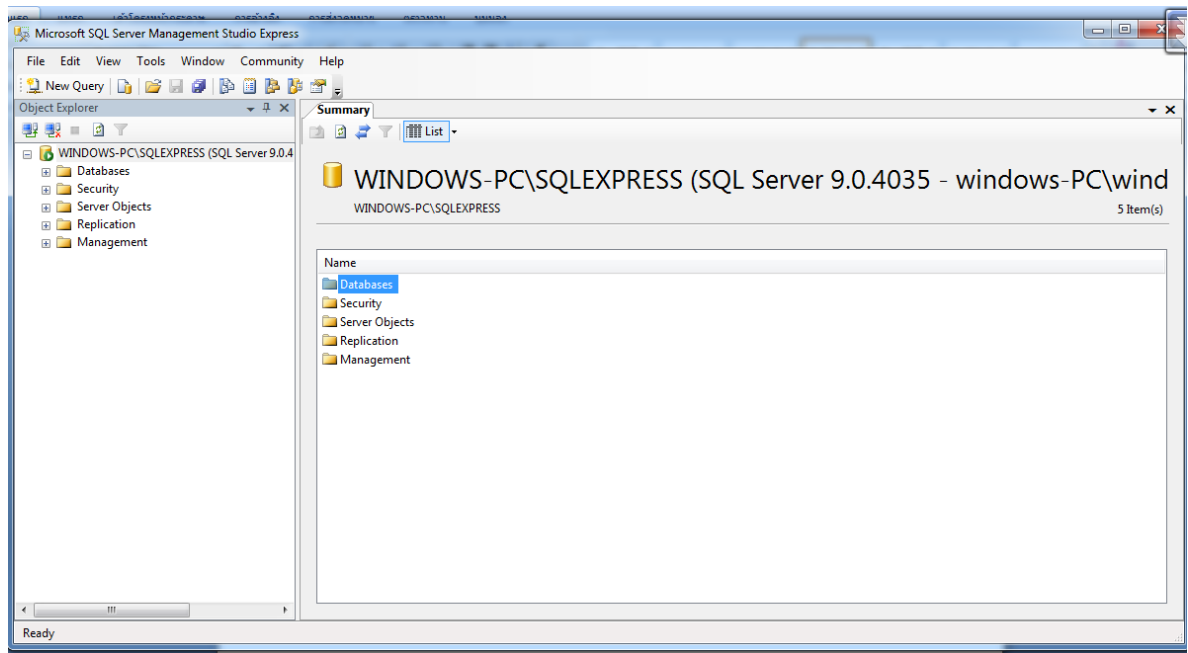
Microsoft SQL Server Management Studio Express

File Edit View Tools Window Community Help

New Query

Object Explorer

WINDOWS-PC\SQLEXPRESS (SQL Server 9.0.4
Databases
Security
Server Objects
Replication
Management

Summary

List

WINDOWS-PC\SQLEXPRESS (SQL Server 9.0.4035 - windows-PC\wind
WINDOWS-PC\SQLEXPRESS
5 Item(s)

Name
Databases
Security
Server Objects
Replication
Management

Ready